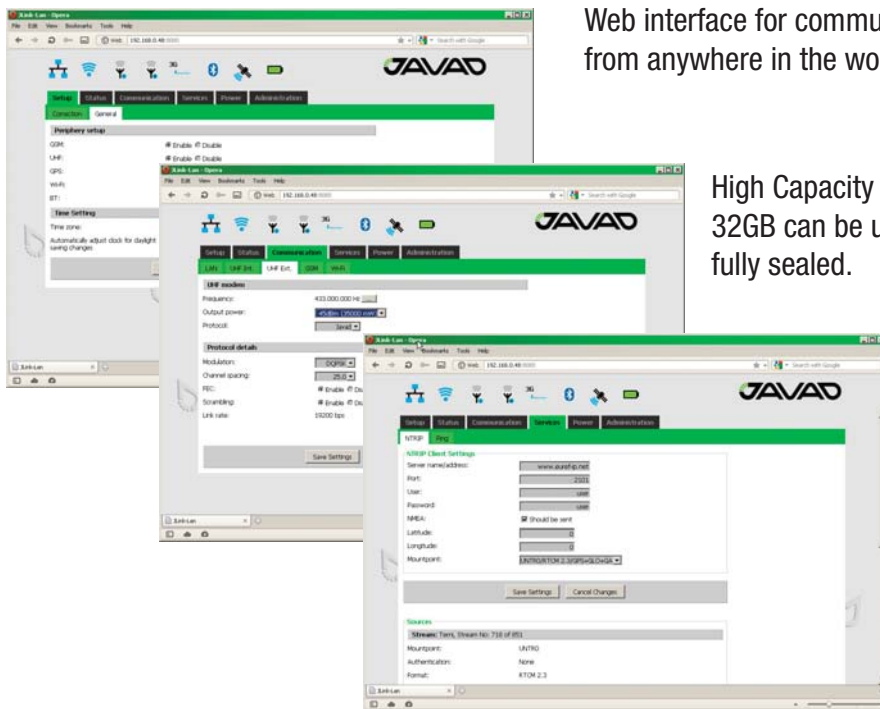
Web interface for commu
from anywhere in the wo

High Capacity
32GB can be u
fully sealed.

Xlink-Lan - Opera
File Edit View Bookmarks Tools Help
Web 192.168.0.48
JAVAD
Setup Status Communication Services Power Administration
Connection General
Periphery setup
GSM: Enable Disable
UHF: Enable Disable
GPS:
Wi-Fi:
BT:
Time Setting
Time zone:
Automatically adjust clock for daylight saving changes
Xlink-Lan

Xlink-Lan - Opera
File Edit View Bookmarks Tools Help
Web 192.168.0.48
JAVAD
Setup Status Communication Services Power Administration
LAN UHF Int. UHF Ext. GSM Wi-Fi
UHF modem
Frequency: 433.000.000 Hz
Output power: 45dBm (35000 mW)
Protocol: Javad
Protocol details
Modulation: DQPSK
Channel spacing: 25.0
FEC: Enable
Scrambling: Enable
Link rate: 19200 bps
Save Settings
Xlink-Lan

Xlink-Lan - Opera
File Edit View Bookmarks Tools Help
Web 192.168.0.48
JAVAD
Setup Status Communication Services Power Administration
NTRIP Ping
NTRIP Client Settings
Server name/address: www.euref-ip.net
Port: 2101
User: user
Password: user
NMEA: Should be sent
Latitude: 0
Longitude: 0
Mountpoint: UNTRO(RTCM 2.3/GPS+GLONASS)
Save Settings Cancel Changes
Sources
Stream: Tiers, Stream No: 718 of 851
Mountpoint: UNTRO
Authentication: None
Format: RTCM 2.3
Xlink-Lan